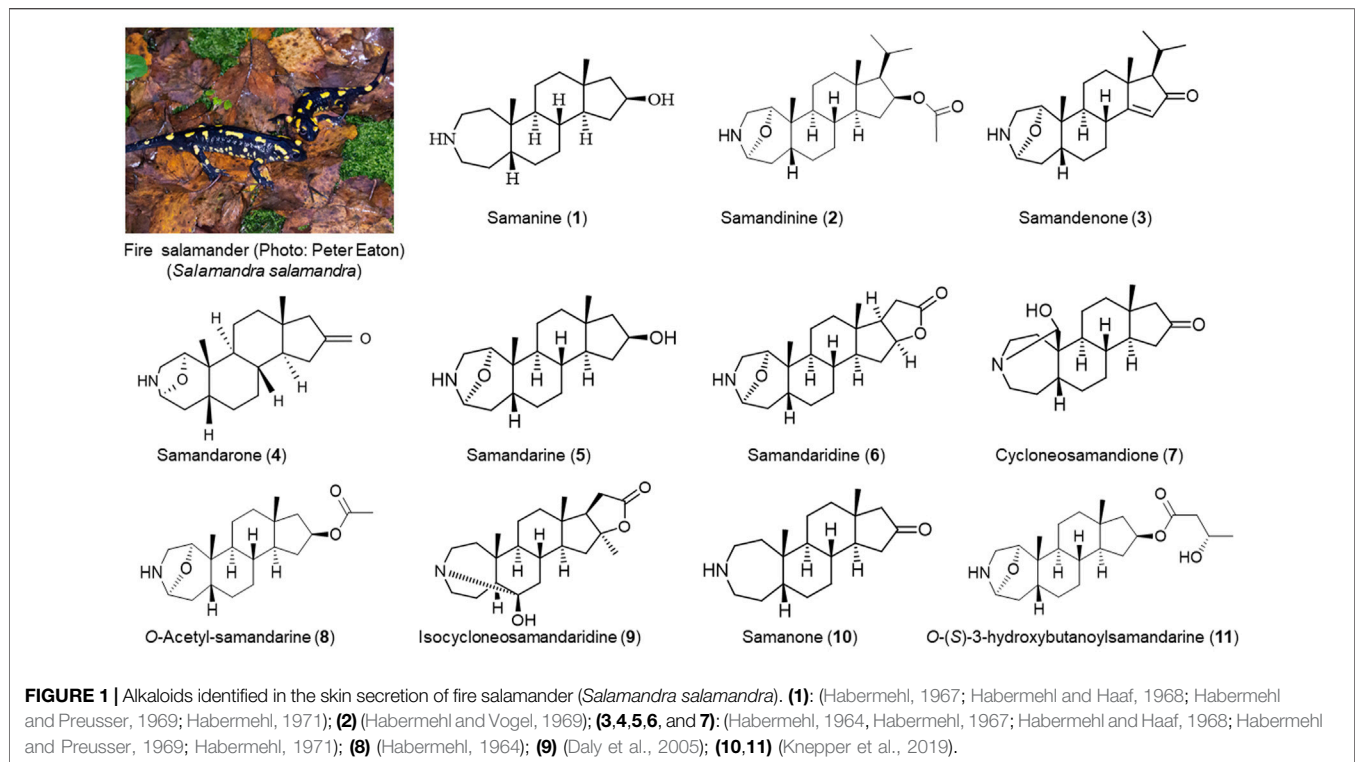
Fire salamander (Photo: Peter Eaton) (Salamandra salamandra)

HN
H
H
H
OH
H
Samanine (1)

HN
O
H
H
H
H
O
O
Samandinine (2)

HN
O
H
H
O
H
Samandenone (3)

H
O
HN
O
H
H
H
Samandarone (4)

HN
O
H
H
H
H
OH
Samandarine (5)

H
O
O
HN
O
H
H
H
H
H
Samandaridine (6)

HO
O
N
H
H
H
H
Cycloneosamandione (7)

O
O
HN
O
H
H
H
H
O-Acetyl-samandarine (8)

O
O
N
H
H
H
H
OH
Isocycloneosamandaridine (9)

O
HN
H
H
H
H
Samanone (10)

O
O
HO
HN
O
H
H
H
H
O-(S)-3-hydroxybutanoylsamandarine (11)

FIGURE 1 | Alkaloids identified in the skin secretion of fire salamander (Salamandra salamandra). (1): (Habermehl, 1967; Habermehl and Haaf, 1968; Habermehl and Preusser, 1969; Habermehl, 1971); (2) (Habermehl and Vogel, 1969); (3,4,5,6, and 7): (Habermehl, 1964, Habermehl, 1967; Habermehl and Haaf, 1968; Habermehl and Preusser, 1969; Habermehl, 1971); (8) (Habermehl, 1964); (9) (Daly et al., 2005); (10,11) (Knepper et al., 2019).